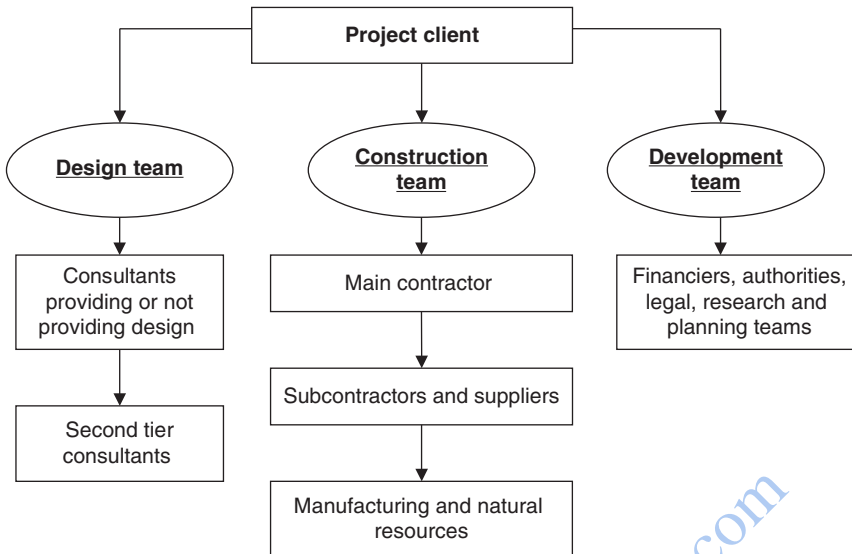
Project client

Design team

Construction team

Development team

Consultants providing or not providing design

Main contractor

Financiers, authorities, legal, research and planning teams

Subcontractors and suppliers

Second tier consultants

Manufacturing and natural resources

.com